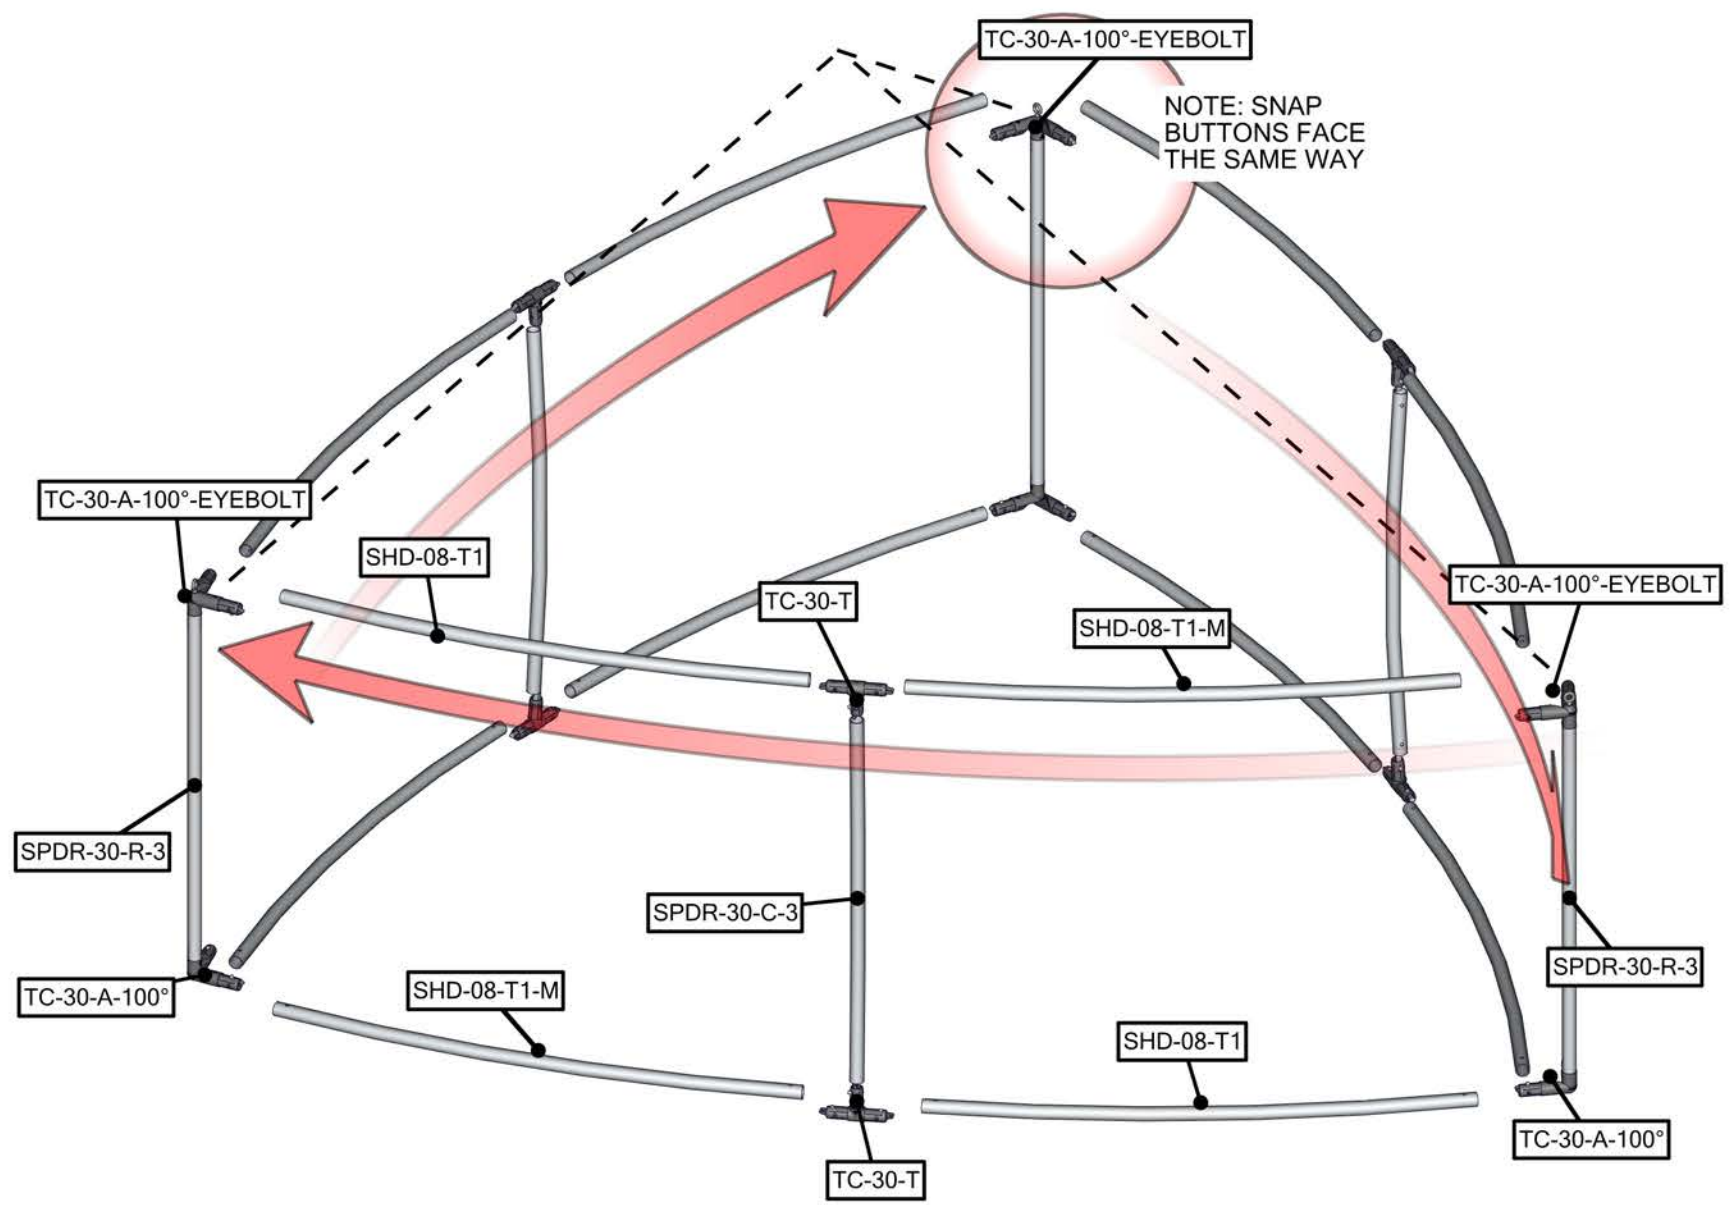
TC-30-A-100°-EYEBOLT

NOTE: SNAP BUTTONS FACE THE SAME WAY

TC-30-A-100°-EYEBOLT

SHD-08-T1

TC-30-T

SHD-08-T1-M

TC-30-A-100°-EYEBOLT

SPDR-30-R-3

SPDR-30-C-3

SPDR-30-R-3

TC-30-A-100°

SHD-08-T1-M

SHD-08-T1

TC-30-A-100°

TC-30-T